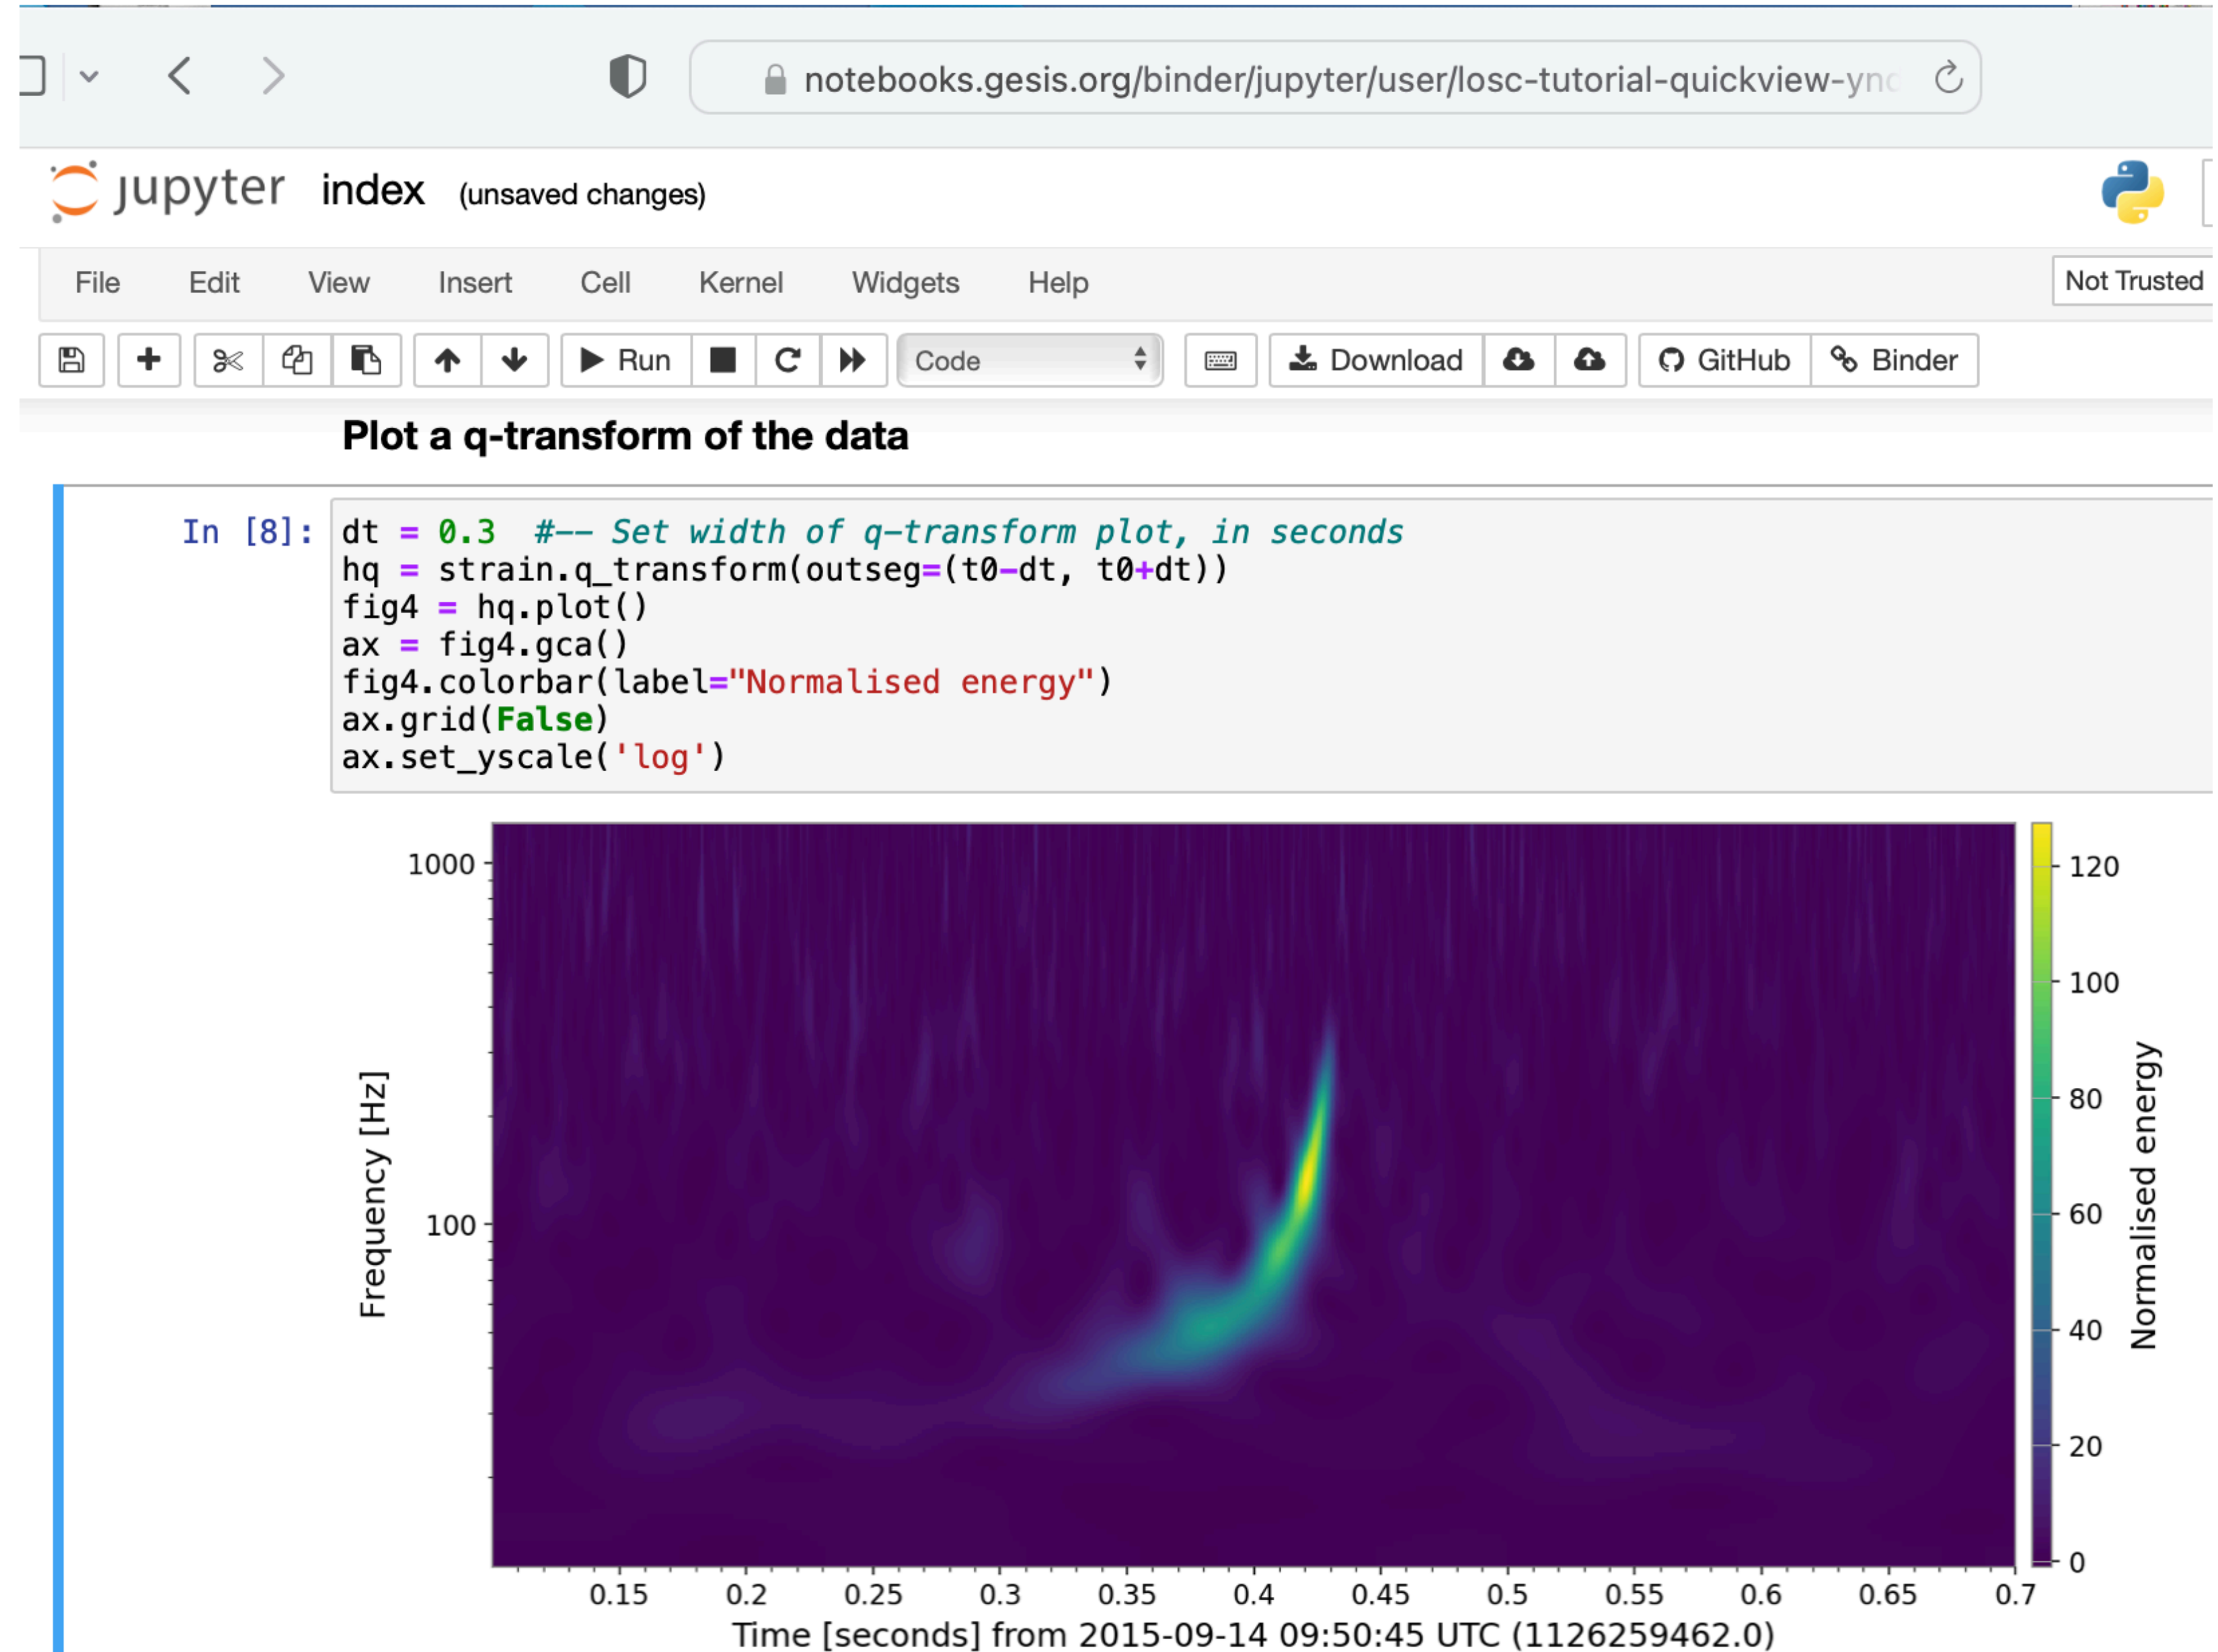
notebooks.gesis.org/binder/jupyter/user/losc-tutorial-quickview-ync

jupyter index (unsaved changes)

File Edit View Insert Cell Kernel Widgets Help

Not Trusted

Run Code Download GitHub Binder

Plot a q-transform of the data

In [8]: dt = 0.3 #-- Set width of q-transform plot, in seconds
hq = strain.q_transform(outseg=(t0-dt, t0+dt))
fig4 = hq.plot()
ax = fig4.gca()
fig4.colorbar(label="Normalised energy")
ax.grid(False)
ax.set_yscale('log')

1000
100
Frequency [Hz]
0.15 0.2 0.25 0.3 0.35 0.4 0.45 0.5 0.55 0.6 0.65 0.7
Time [seconds] from 2015-09-14 09:50:45 UTC (1126259462.0)
120
100
80
60
40
20
0
Normalised energy